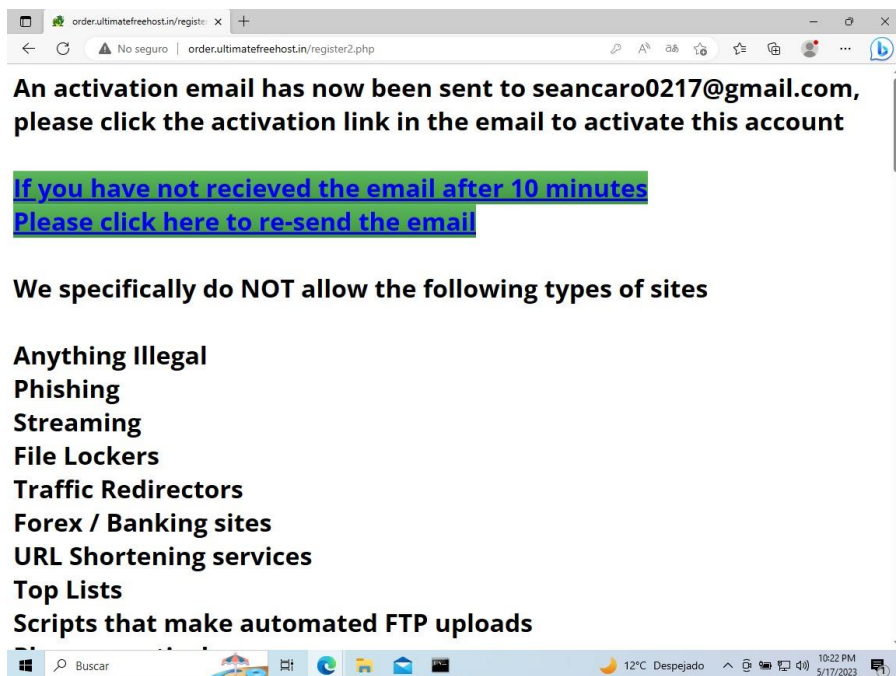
order.ultimatefreehost.in/registe ×
No seguro | order.ultimatefreehost.in/register2.php

An activation email has now been sent to seancaro0217@gmail.com, please click the activation link in the email to activate this account

If you have not recieved the email after 10 minutes
Please click here to re-send the email

We specifically do NOT allow the following types of sites

Anything Illegal
Phishing
Streaming
File Lockers
Traffic Redirectors
Forex / Banking sites
URL Shortening services
Top Lists
Scripts that make automated FTP uploads
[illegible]

Buscar
12°C Despejado
10:22 PM
5/17/2023